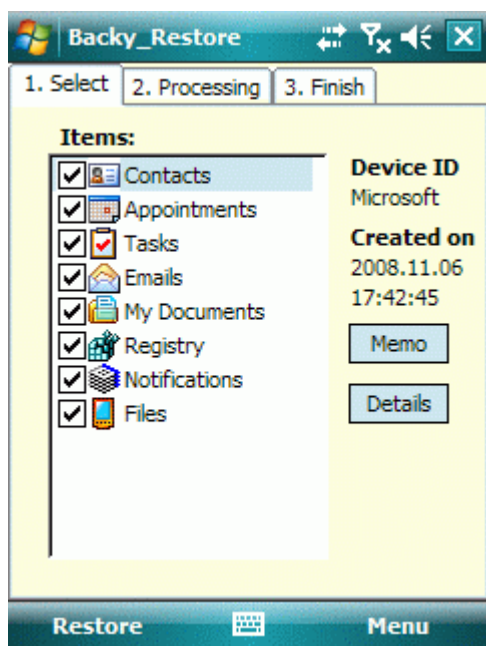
Backy_Restore

1. Select | 2. Processing | 3. Finish

Items:

Contacts
Appointments
Tasks
Emails
My Documents
Registry
Notifications
Files

Device ID
Microsoft

Created on
2008.11.06
17:42:45

Memo

Details

Restore

Menu